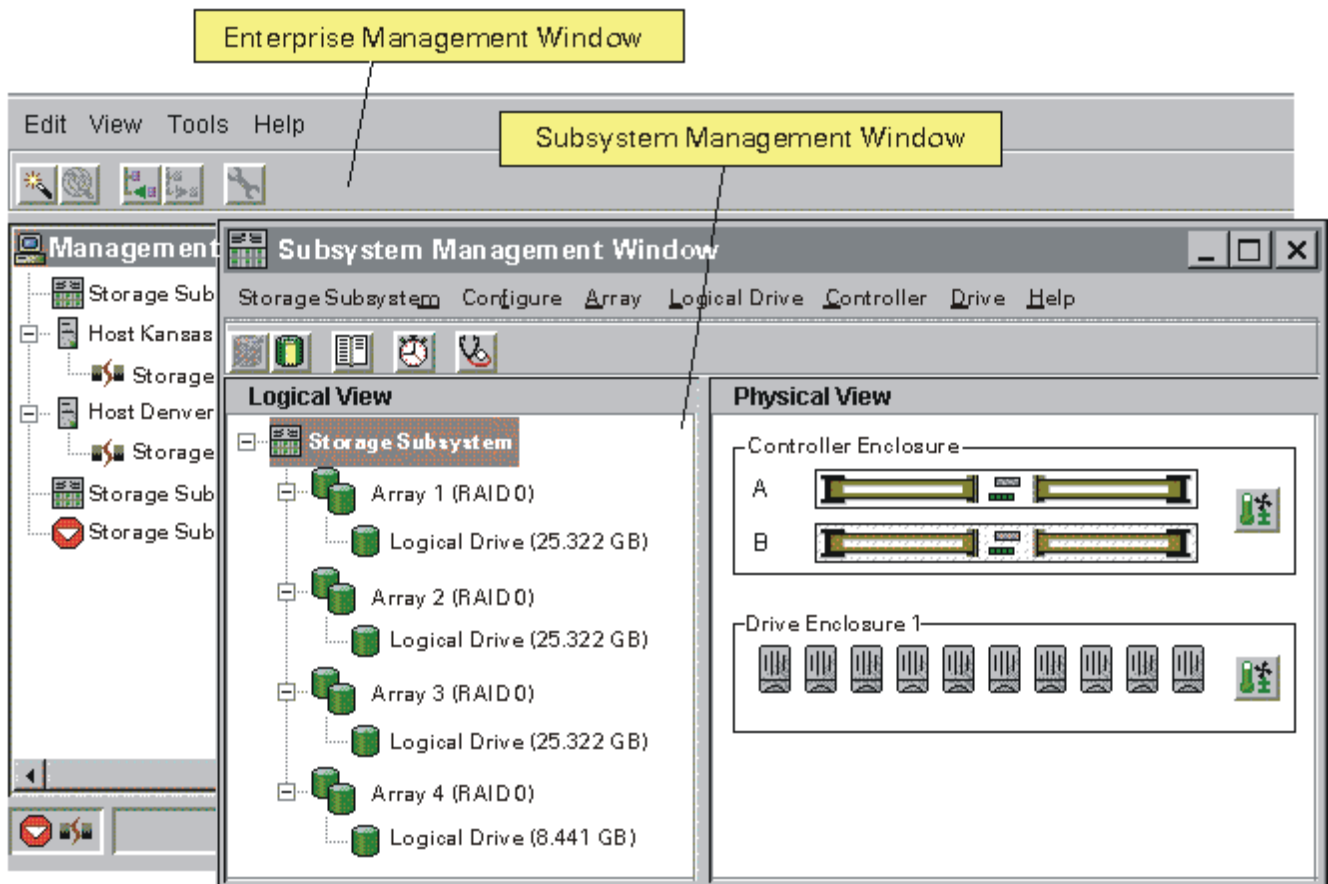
Enterprise Management Window

Edit View Tools Help

Subsystem Management Window

Management
Storage Sub
Host Kansas
Storage
Host Denver
Storage
Storage Sub
Storage Sub

Subsystem Management Window

Storage Subsystem Configure Array Logical Drive Controller Drive Help

Logical View

Storage Subsystem
Array 1 (RAID 0)
Logical Drive (25.322 GB)
Array 2 (RAID 0)
Logical Drive (25.322 GB)
Array 3 (RAID 0)
Logical Drive (25.322 GB)
Array 4 (RAID 0)
Logical Drive (8.441 GB)

Physical View

Controller Enclosure
A
B

Drive Enclosure 1